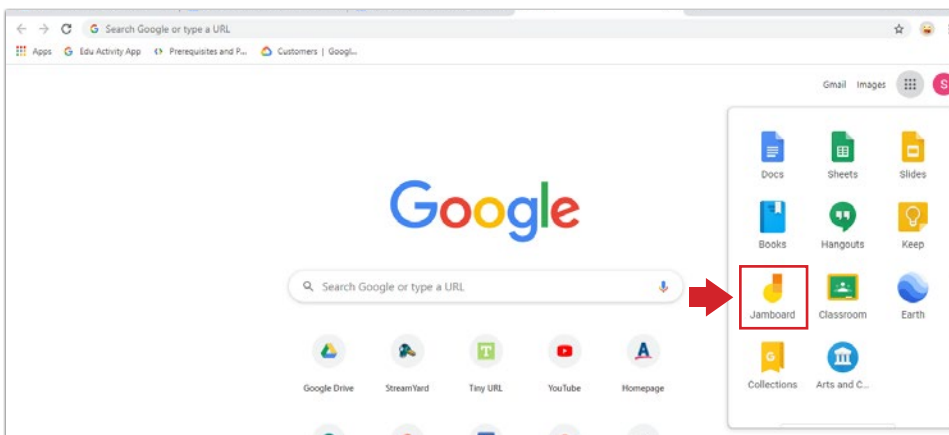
Search Google or type a URL

Apps Edu Activity App Prerequisites and P... Customers | Googl...

Gmail Images S

Google

Search Google or type a URL

Google Drive StreamYard Tiny URL YouTube Homepage

Docs Sheets Slides
Books Hangouts Keep
Jamboard Classroom Earth
Collections Arts and C...